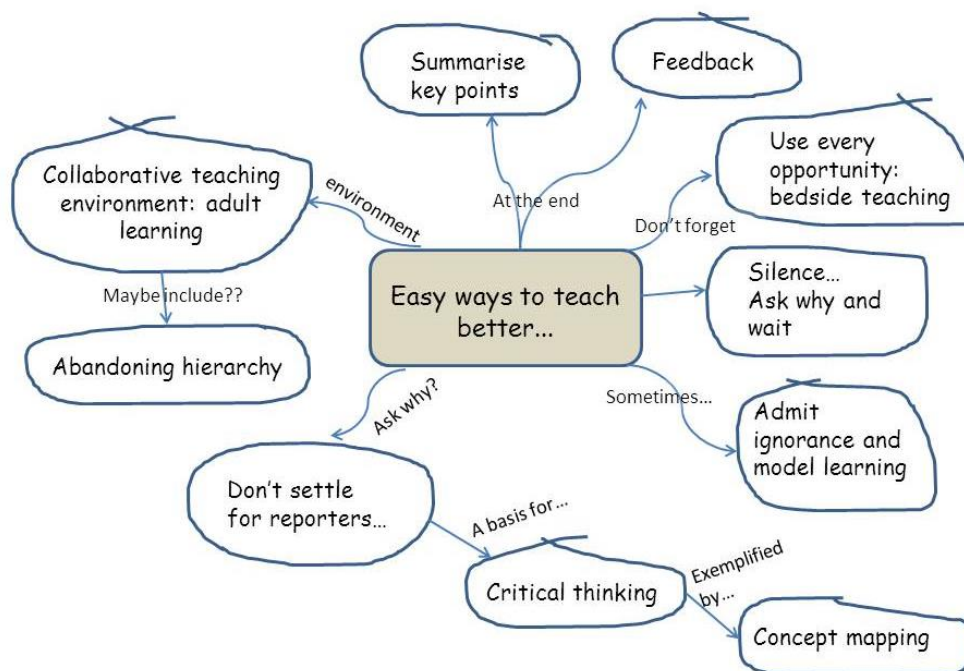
Easy ways to teach better...

At the end

Summarise key points

Feedback

Don't forget

Use every opportunity: bedside teaching

Silence... Ask why and wait

Sometimes...

Admit ignorance and model learning

Ask why?

Don't settle for reporters...

A basis for...

Critical thinking

Exemplified by...

Concept mapping

environment

Collaborative teaching environment: adult learning

Maybe include??

Abandoning hierarchy